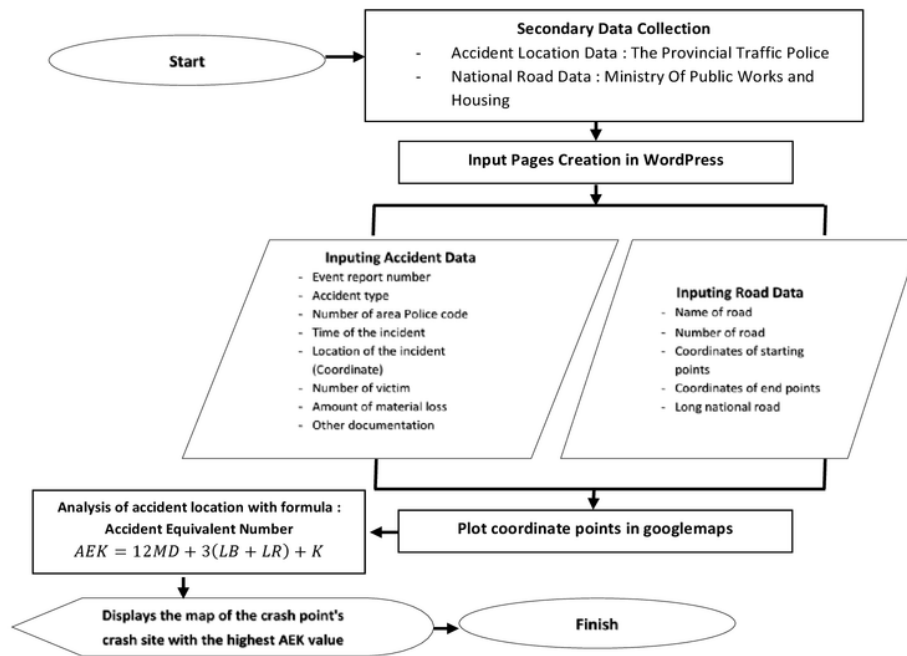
Start

Secondary Data Collection
- Accident Location Data : The Provincial Traffic Police
- National Road Data : Ministry Of Public Works and Housing

Input Pages Creation in WordPress

Inputing Accident Data
- Event report number
- Accident type
- Number of area Police code
- Time of the incident
- Location of the incident (Coordinate)
- Number of victim
- Amount of material loss
- Other documentation

Inputing Road Data
- Name of road
- Number of road
- Coordinates of starting points
- Coordinates of end points
- Long national road

Plot coordinate points in googlemaps

Analysis of accident location with formula : Accident Equivalent Number
$AEK = 12MD + 3(LB + LR) + K$

Displays the map of the crash point's crash site with the highest AEK value

Finish